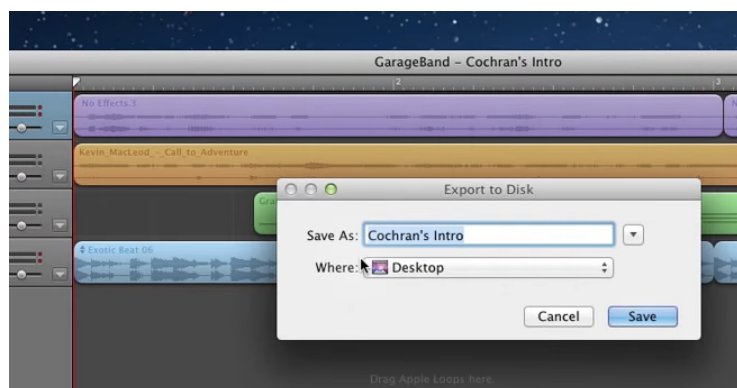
GarageBand – Cochran's Intro

2

3

No Effects.1

Kevin_MacLeod_-_Call_to_Adventure

Gar

Exotic Beat 06

Export to Disk

Save As: Cochran's Intro

Where: Desktop

Cancel

Save

Drag Apple Loops here.